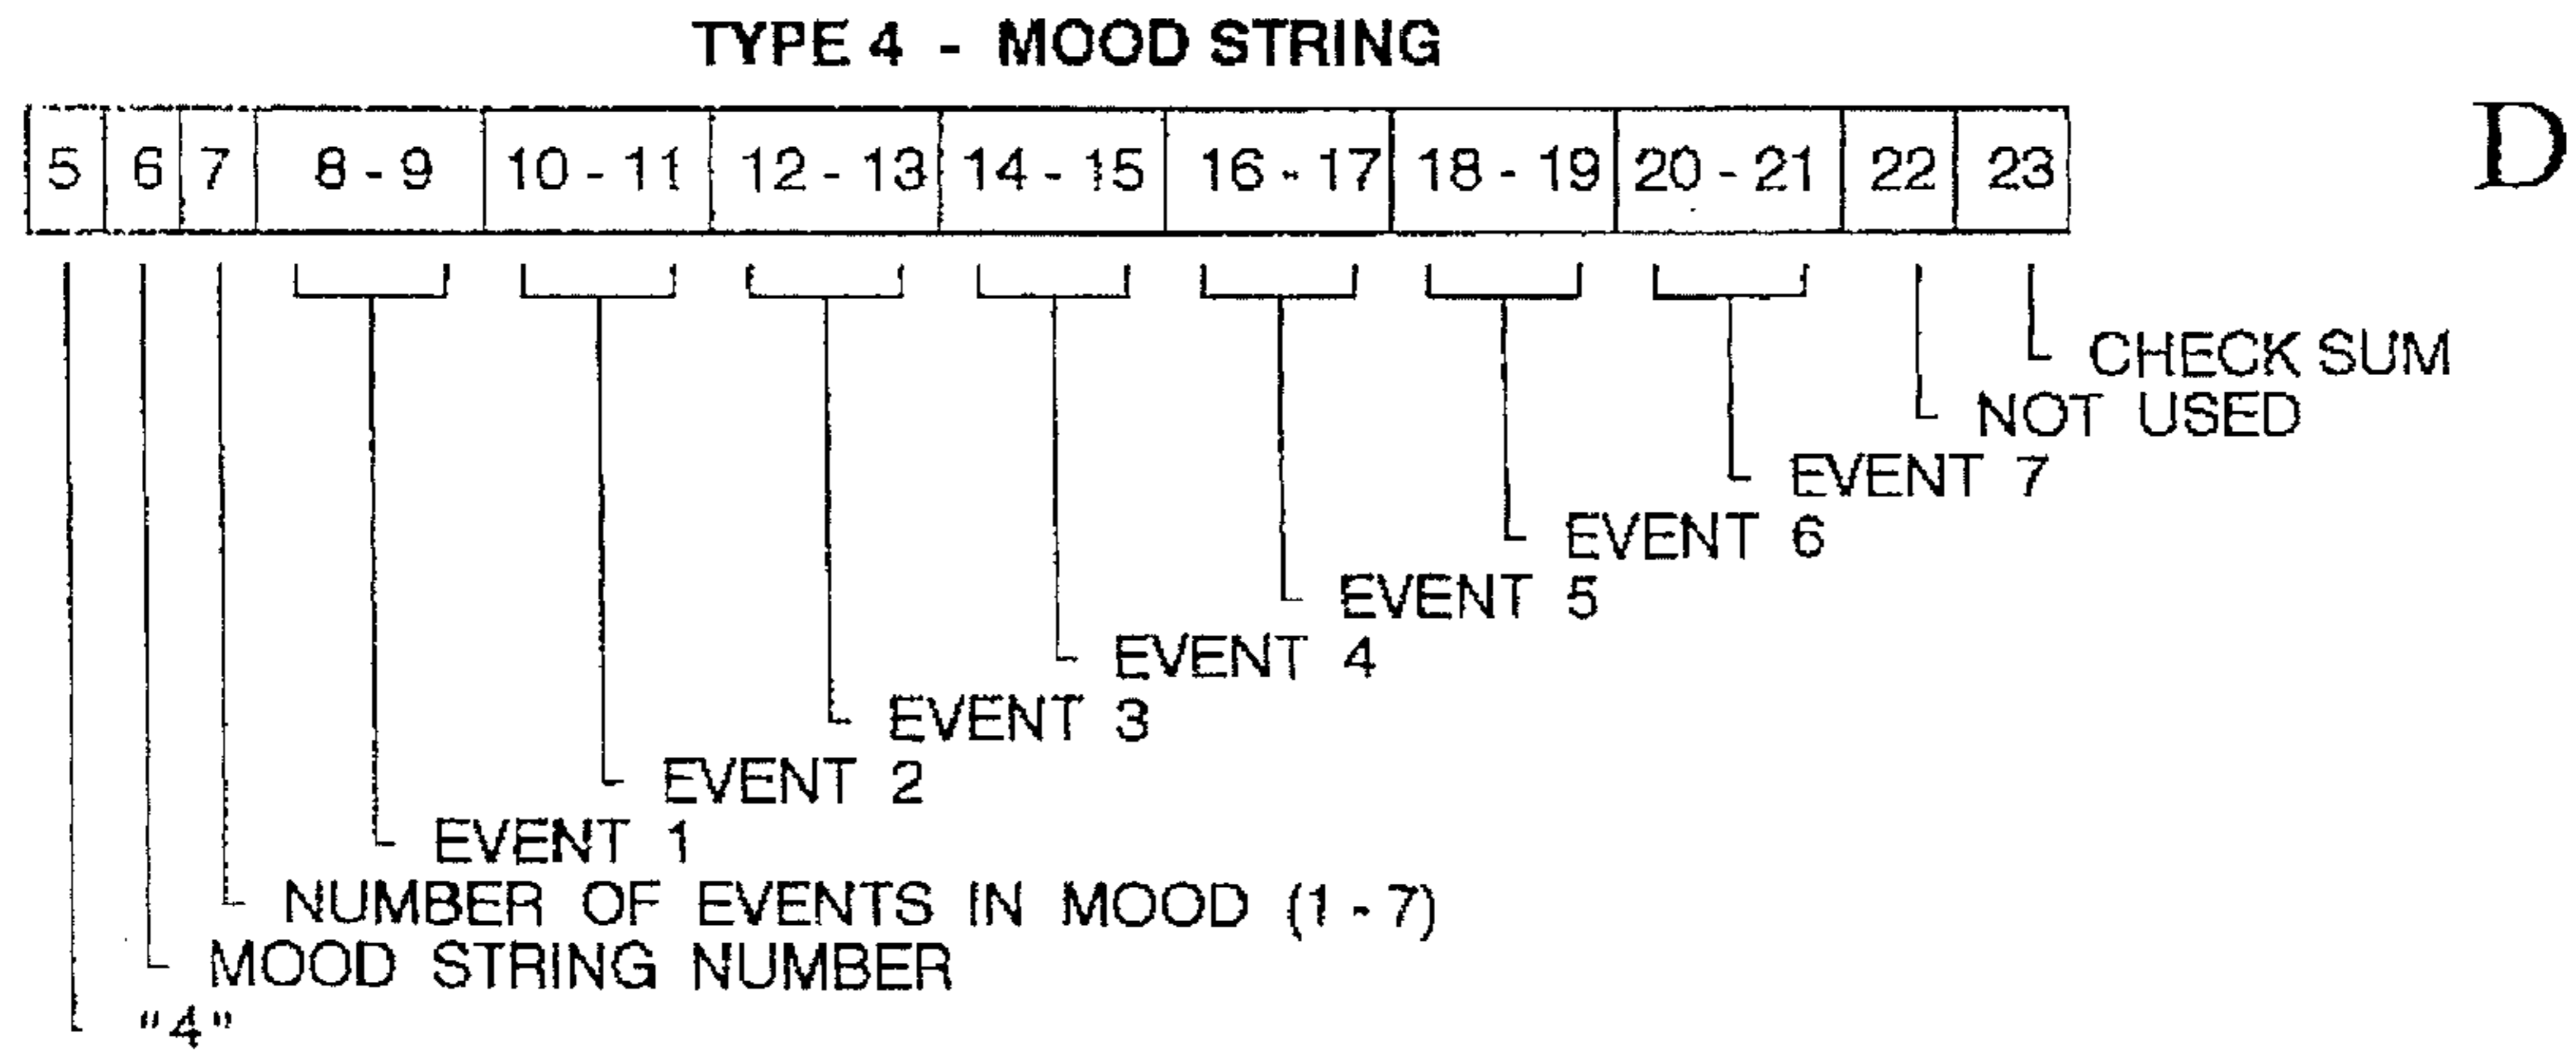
TYPE 4 - MOOD STRING

| 5 | 6 | 7 | 8 - 9 | 10 - 11 | 12 - 13 | 14 - 15 | 16 - 17 | 18 - 19 | 20 - 21 | 22 | 23 |
|---|---|---|---|---|---|---|---|---|---|---|---|

D

CHECK SUM
NOT USED
EVENT 7
EVENT 6
EVENT 5
EVENT 4
EVENT 3
EVENT 2
EVENT 1
NUMBER OF EVENTS IN MOOD (1 - 7)
MOOD STRING NUMBER
"4"